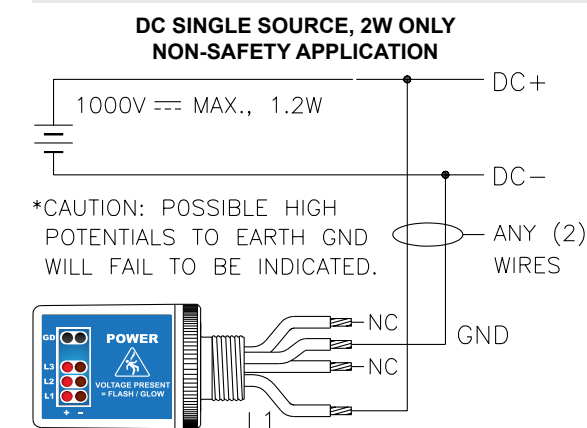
DC SINGLE SOURCE, 2W ONLY
NON-SAFETY APPLICATION

1000V $\overline{---}$ MAX., 1.2W

DC+

DC−

*CAUTION: POSSIBLE HIGH POTENTIALS TO EARTH GND WILL FAIL TO BE INDICATED.

ANY (2) WIRES

GD

L3

L2

L1

+ −

POWER

VOLTAGE PRESENT = FLASH / GLOW

NC

GND

NC

L1